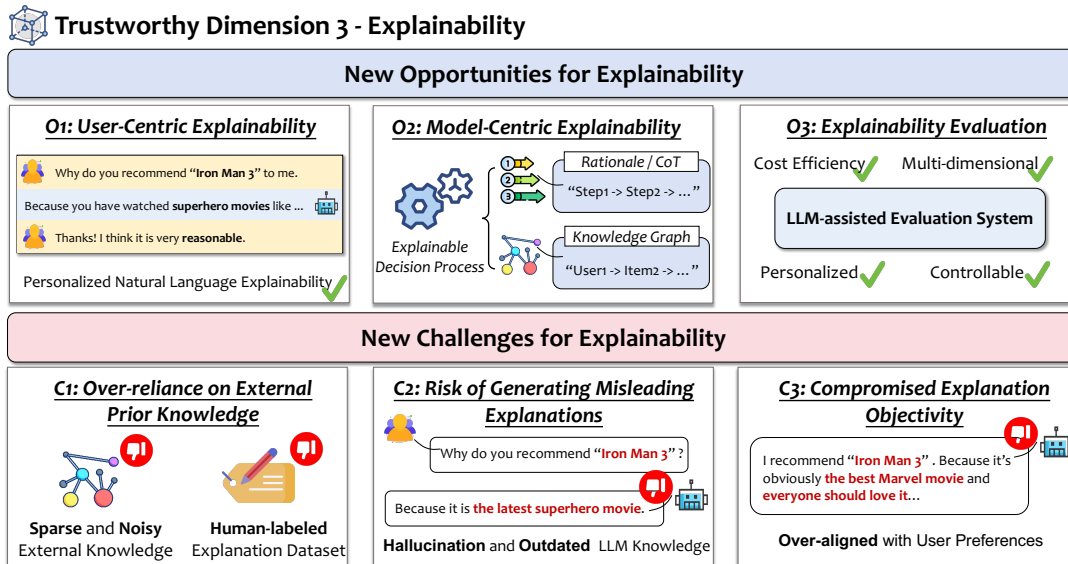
Trustworthy Dimension 3 - Explainability

New Opportunities for Explainability

O1: User-Centric Explainability

Why do you recommend "Iron Man 3" to me.

Because you have watched superhero movies like ...

Thanks! I think it is very reasonable.

Personalized Natural Language Explainability

O2: Model-Centric Explainability

Explainable Decision Process

1 2 3

Rationale / CoT

"Step1 -> Step2 -> ..."

Knowledge Graph

"User1 -> Item2 -> ..."

O3: Explainability Evaluation

Cost Efficiency

Multi-dimensional

LLM-assisted Evaluation System

Personalized

Controllable

New Challenges for Explainability

C1: Over-reliance on External Prior Knowledge

Sparse and Noisy External Knowledge

Human-labeled Explanation Dataset

C2: Risk of Generating Misleading Explanations

Why do you recommend "Iron Man 3" ?

Because it is the latest superhero movie.

Hallucination and Outdated LLM Knowledge

C3: Compromised Explanation Objectivity

I recommend "Iron Man 3" . Because it's obviously the best Marvel movie and everyone should love it...

Over-aligned with User Preferences